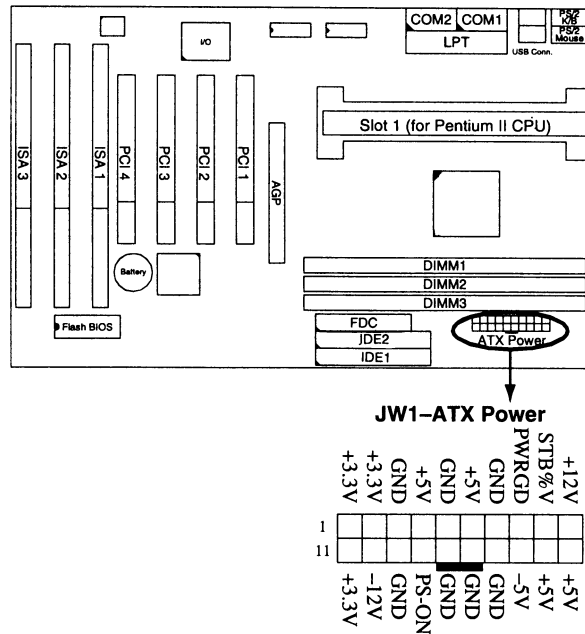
COM2
COM1
LPT
USB Conn.
PS/2 K/B
PS/2 Mouse
I/O
ISA 3
ISA 2
ISA 1
PCI 4
PCI 3
PCI 2
PCI 1
AGP
Slot 1 (for Pentium II CPU)
Battery
DIMM1
DIMM2
DIMM3
Flash BIOS
FDC
IDE2
IDE1
ATX Power

JW1–ATX Power

+3.3V
+3.3V
GND
+5V
GND
+5V
GND
PWRGD
STB5V
+12V

1
11

+3.3V
–12V
GND
PS-ON
GND
GND
GND
–5V
+5V
+5V